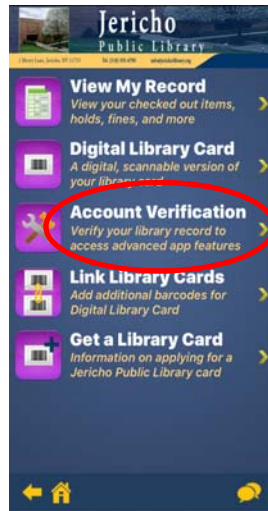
Jericho
Public Library
1 Merry Lane, Jericho, NY 11753 Tel. (516) 935-6790 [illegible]

View My Record
View your checked out items, holds, fines, and more

Digital Library Card
A digital, scannable version of your library card

Account Verification
Verify your library record to access advanced app features

Link Library Cards
Add additional barcodes for Digital Library Card

Get a Library Card
Information on applying for a Jericho Public Library card